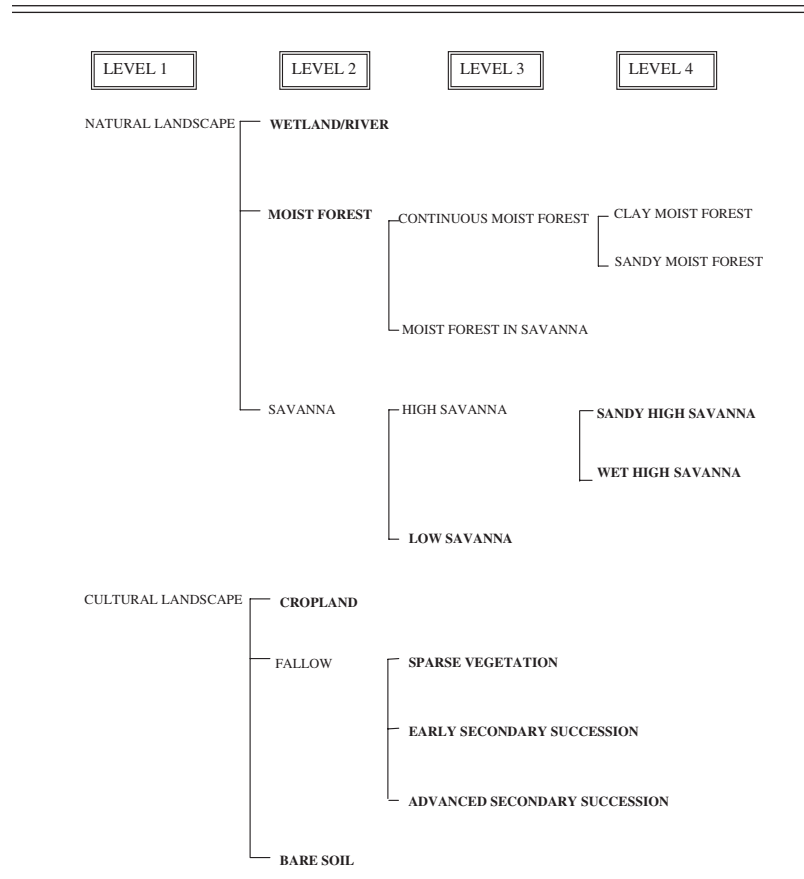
LEVEL 1

LEVEL 2

LEVEL 3

LEVEL 4

NATURAL LANDSCAPE

**WETLAND/RIVER**

**MOIST FOREST**

CONTINUOUS MOIST FOREST

CLAY MOIST FOREST

SANDY MOIST FOREST

MOIST FOREST IN SAVANNA

SAVANNA

HIGH SAVANNA

**SANDY HIGH SAVANNA**

**WET HIGH SAVANNA**

**LOW SAVANNA**

CULTURAL LANDSCAPE

**CROPLAND**

FALLOW

**SPARSE VEGETATION**

**EARLY SECONDARY SUCCESSION**

**ADVANCED SECONDARY SUCCESSION**

**BARE SOIL**